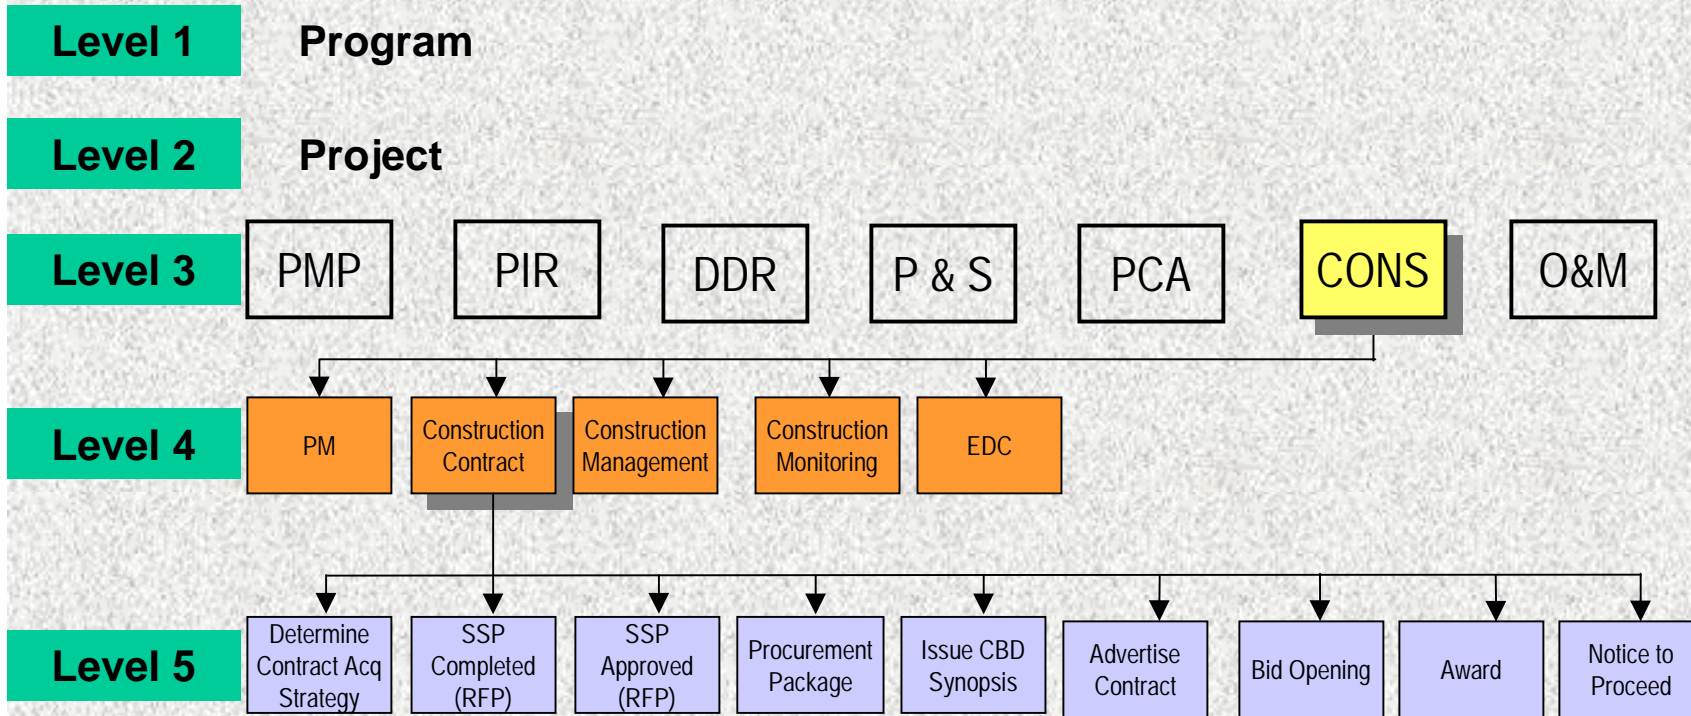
Level 1 Program

Level 2 Project

Level 3

PMP

PIR

DDR

P & S

PCA

CONS

O&M

Level 4

PM

Construction Contract

Construction Management

Construction Monitoring

EDC

Level 5

Determine Contract Acq Strategy

SSP Completed (RFP)

SSP Approved (RFP)

Procurement Package

Issue CBD Synopsis

Advertise Contract

Bid Opening

Award

Notice to Proceed